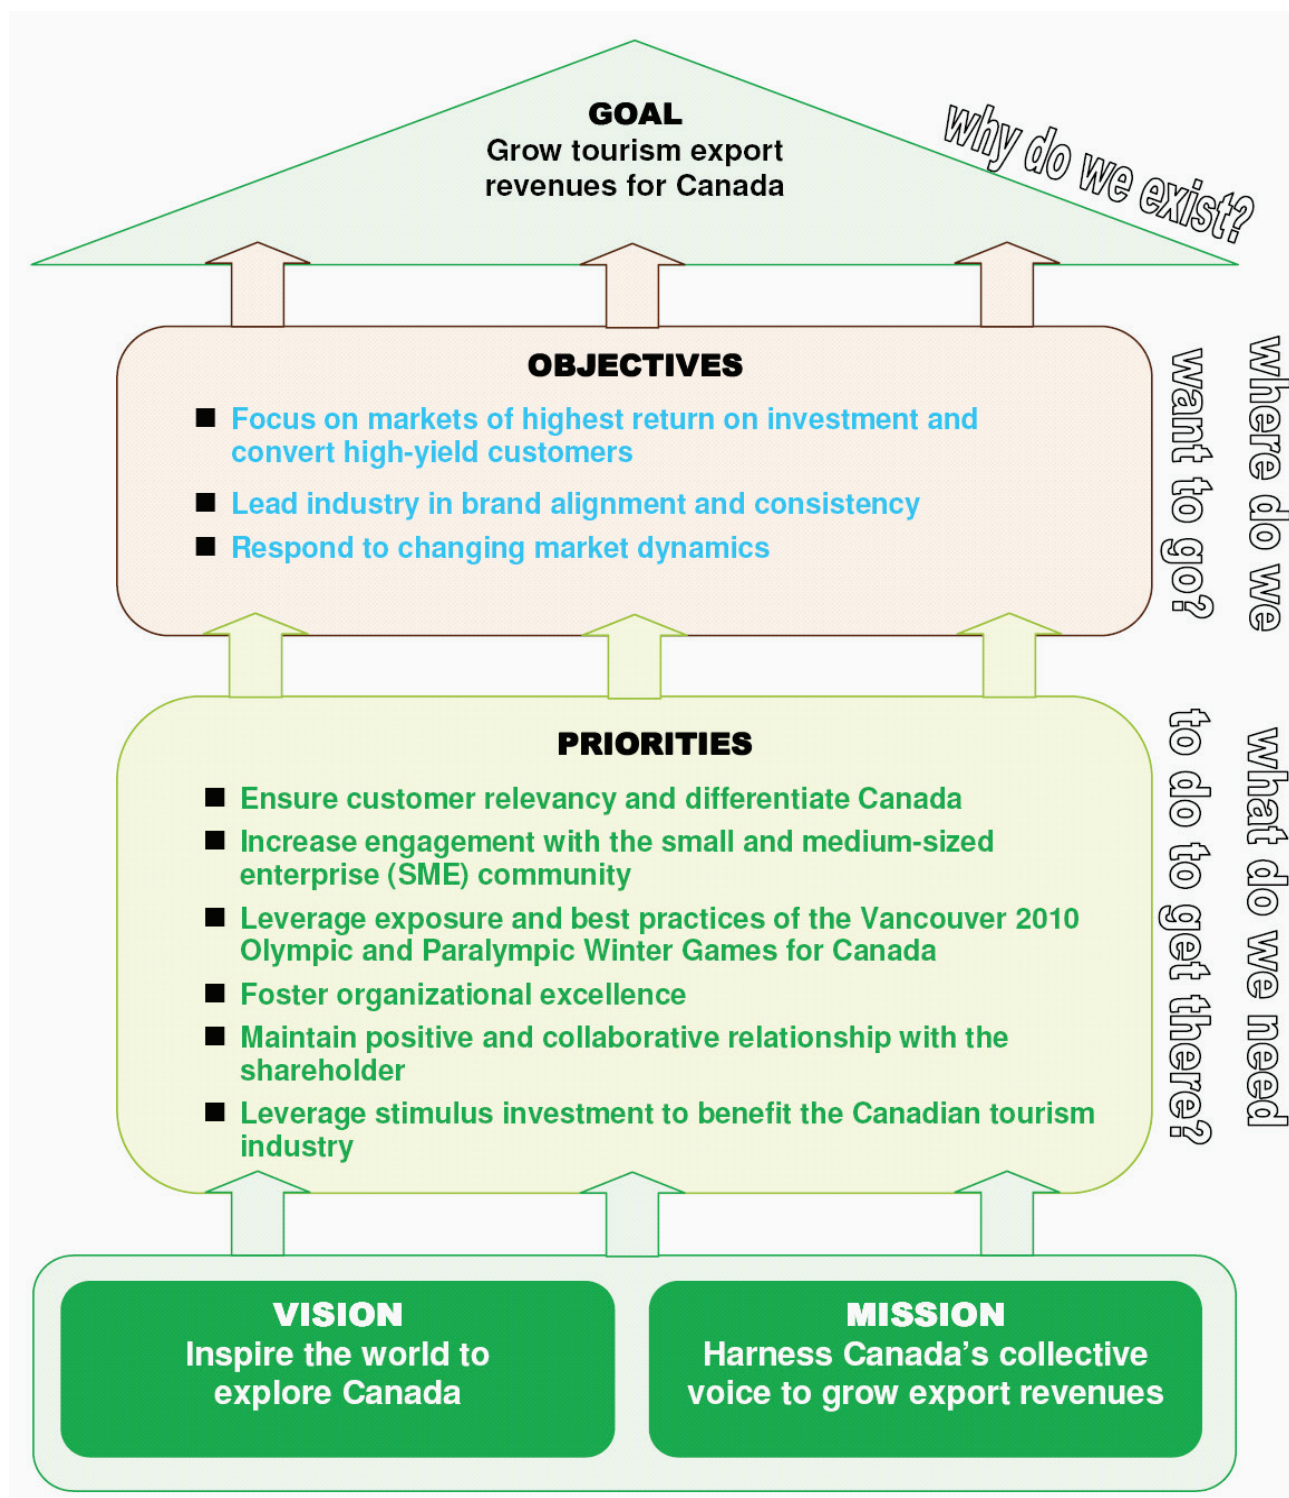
GOAL
Grow tourism export revenues for Canada

why do we exist?

OBJECTIVES

■ Focus on markets of highest return on investment and convert high-yield customers

■ Lead industry in brand alignment and consistency

■ Respond to changing market dynamics

where do we want to go?

PRIORITIES

■ Ensure customer relevancy and differentiate Canada

■ Increase engagement with the small and medium-sized enterprise (SME) community

■ Leverage exposure and best practices of the Vancouver 2010 Olympic and Paralympic Winter Games for Canada

■ Foster organizational excellence

■ Maintain positive and collaborative relationship with the shareholder

■ Leverage stimulus investment to benefit the Canadian tourism industry

what do we need to do to get there?

VISION
Inspire the world to explore Canada

MISSION
Harness Canada's collective voice to grow export revenues